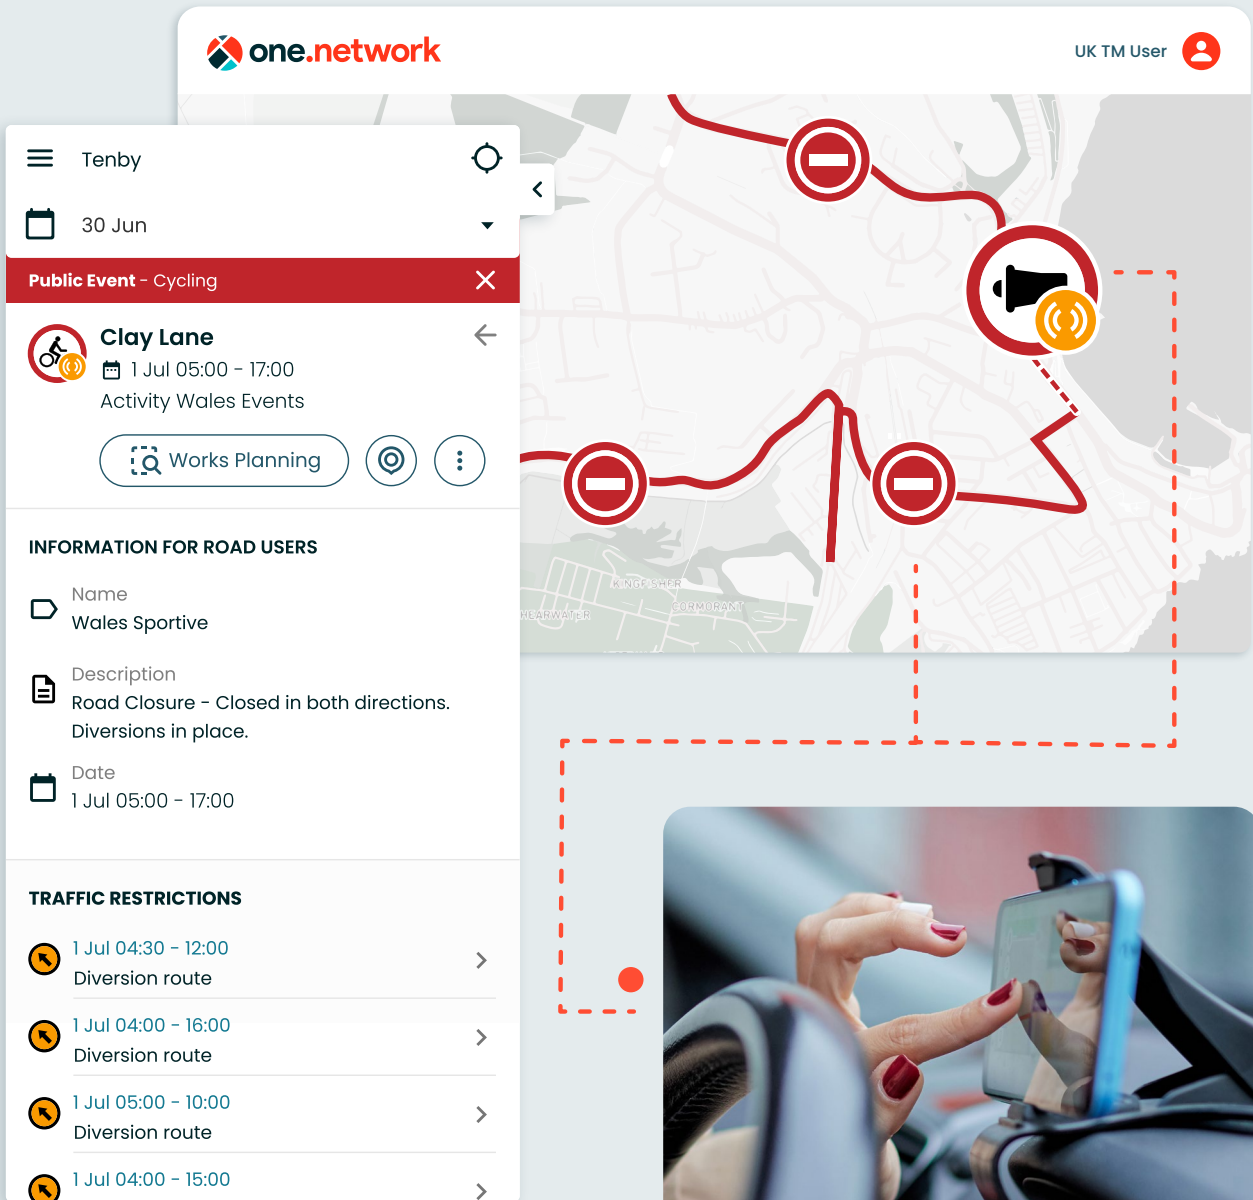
one.network

UK TM User

Tenby

30 Jun

Public Event - Cycling

Clay Lane

1 Jul 05:00 - 17:00

Activity Wales Events

Works Planning

INFORMATION FOR ROAD USERS

Name
Wales Sportive

Description
Road Closure - Closed in both directions. Diversions in place.

Date
1 Jul 05:00 - 17:00

TRAFFIC RESTRICTIONS

1 Jul 04:30 - 12:00
Diversion route

1 Jul 04:00 - 16:00
Diversion route

1 Jul 05:00 - 10:00
Diversion route

1 Jul 04:00 - 15:00

KINGFISHER

CORMORANT

HEARWATER